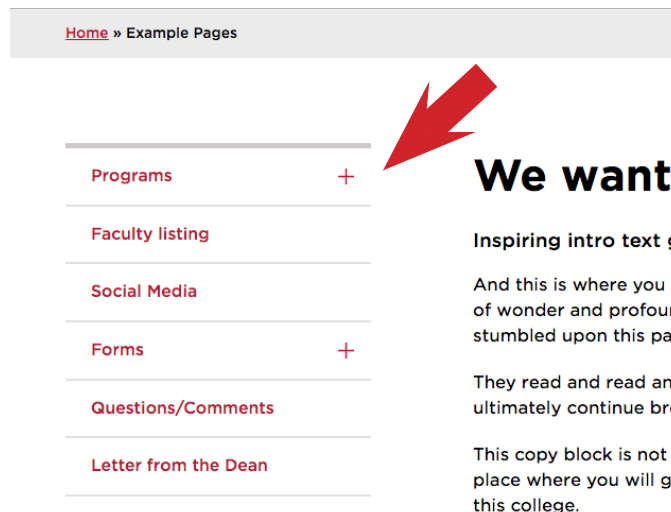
Home » Example Pages

Programs +

Faculty listing

Social Media

Forms +

Questions/Comments

Letter from the Dean

We want

Inspiring intro text g

And this is where you of wonder and profour stumbled upon this pa

They read and read an ultimately continue bro

This copy block is not place where you will g this college.